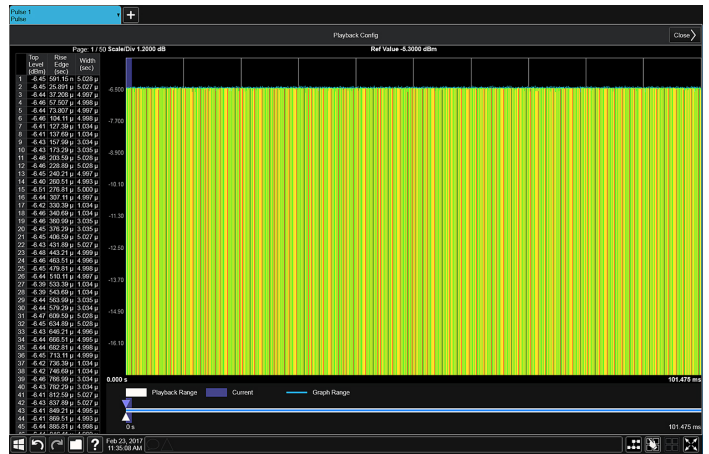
Pulse 1
Pulse

Playback Config

Close

Page: 1 / 50 Scale/Div 1.2000 dB

Ref Value -5.3000 dBm

| | Top Level (dBm) | Rise Edge (sec) | Width (sec) |
|---|---|---|---|
| 1 | -6.45 | 591.15 n | 5.028 µ |
| 2 | -6.45 | 25.891 µ | 5.027 µ |
| 3 | -6.44 | 37.208 µ | 4.997 µ |
| 4 | -6.46 | 57.507 µ | 4.998 µ |
| 5 | -6.44 | 73.807 µ | 4.997 µ |
| 6 | -6.46 | 104.11 µ | 4.998 µ |
| 7 | -6.41 | 127.39 µ | 1.034 µ |
| 8 | -6.41 | 137.69 µ | 1.034 µ |
| 9 | -6.43 | 157.99 µ | 3.034 µ |
| 10 | -6.43 | 173.29 µ | 3.035 µ |
| 11 | -6.46 | 203.59 µ | 5.028 µ |
| 12 | -6.46 | 228.89 µ | 5.028 µ |
| 13 | -6.45 | 240.21 µ | 4.997 µ |
| 14 | -6.40 | 260.51 µ | 4.993 µ |
| 15 | -6.51 | 276.81 µ | 5.000 µ |
| 16 | -6.44 | 307.11 µ | 4.997 µ |
| 17 | -6.42 | 330.39 µ | 1.034 µ |
| 18 | -6.46 | 340.69 µ | 1.034 µ |
| 19 | -6.46 | 360.99 µ | 3.035 µ |
| 20 | -6.45 | 376.29 µ | 3.035 µ |
| 21 | -6.45 | 406.59 µ | 5.027 µ |
| 22 | -6.43 | 431.89 µ | 5.027 µ |
| 23 | -6.45 | 443.21 µ | 4.999 µ |
| 24 | -6.46 | 463.51 µ | 4.996 µ |
| 25 | -6.45 | 479.81 µ | 4.998 µ |
| 26 | -6.44 | 510.11 µ | 4.997 µ |
| 27 | -6.39 | 533.39 µ | 1.034 µ |
| 28 | -6.39 | 543.69 µ | 1.034 µ |
| 29 | -6.44 | 563.99 µ | 3.035 µ |
| 30 | -6.44 | 579.29 µ | 3.034 µ |
| 31 | -6.47 | 609.59 µ | 5.028 µ |
| 32 | -6.45 | 634.89 µ | 5.028 µ |
| 33 | -6.43 | 646.21 µ | 4.996 µ |
| 34 | -6.44 | 666.51 µ | 4.995 µ |
| 35 | -6.44 | 682.81 µ | 4.998 µ |
| 36 | -6.45 | 713.11 µ | 4.999 µ |
| 37 | -6.42 | 736.39 µ | 1.034 µ |
| 38 | -6.42 | 746.69 µ | 1.034 µ |
| 39 | -6.46 | 766.99 µ | 3.034 µ |
| 40 | -6.43 | 782.29 µ | 3.035 µ |
| 41 | -6.45 | 812.59 µ | 5.027 µ |
| 42 | -6.43 | 837.89 µ | 5.024 µ |
| 43 | -6.41 | 849.21 µ | 4.995 µ |
| 44 | -6.41 | 869.51 µ | 4.993 µ |
| 45 | -6.44 | 885.81 µ | 4.998 µ |

-6.500
-7.700
-8.900
-10.10
-11.30
-12.50
-13.70
-14.90
-16.10

0.000 s
101.475 ms

Playback Range
Current
Graph Range

0 s
101.475 ms

Feb 23, 2017
11:35:08 AM